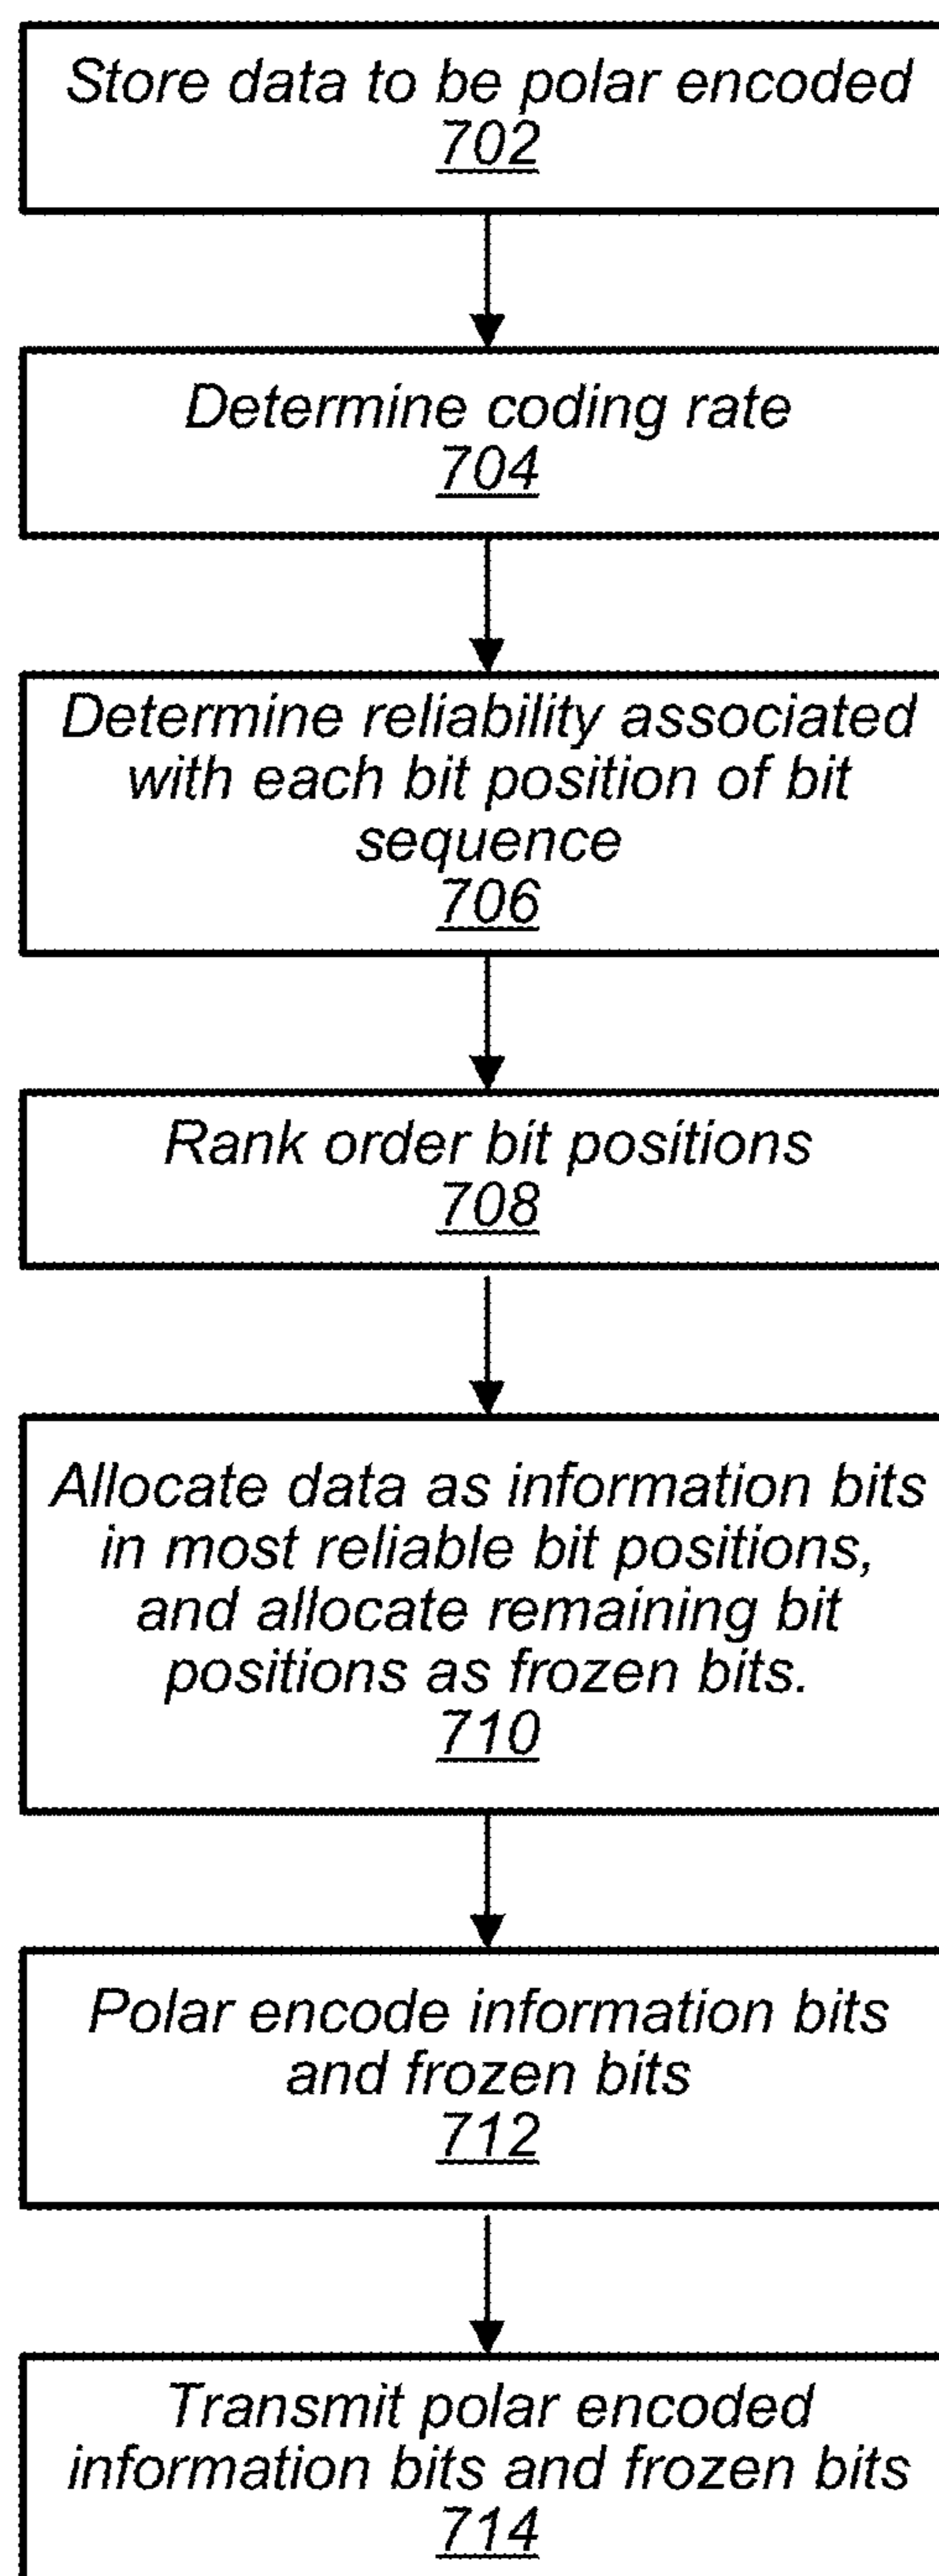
Store data to be polar encoded
702

Determine coding rate
704

Determine reliability associated with each bit position of bit sequence
706

Rank order bit positions
708

Allocate data as information bits in most reliable bit positions, and allocate remaining bit positions as frozen bits.
710

Polar encode information bits and frozen bits
712

Transmit polar encoded information bits and frozen bits
714